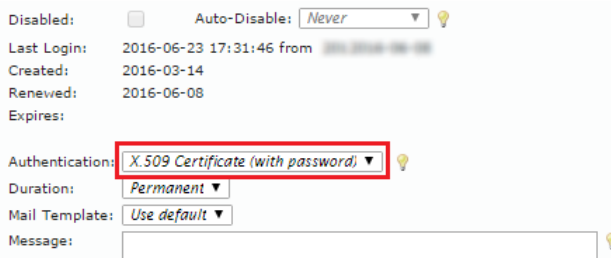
Disabled: Auto-Disable: Never ▼
Last Login: 2016-06-23 17:31:46 from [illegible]
Created: 2016-03-14
Renewed: 2016-06-08
Expires:

Authentication: X.509 Certificate (with password) ▼
Duration: Permanent ▼
Mail Template: Use default ▼
Message: